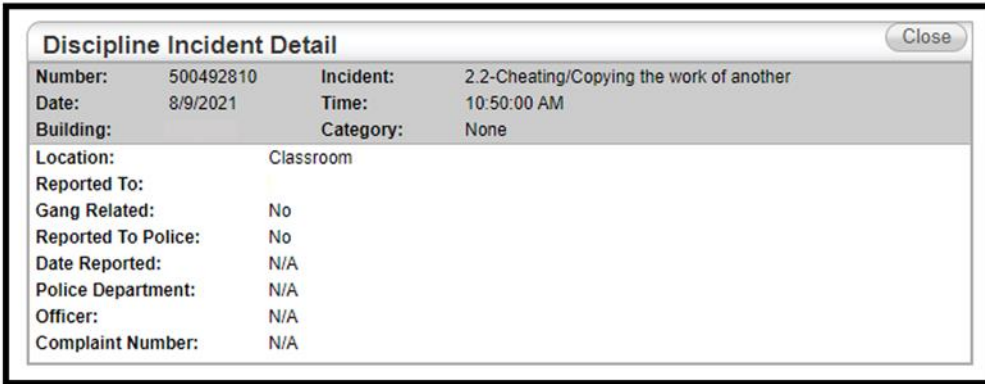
Discipline Incident Detail

Close

| Number: | 500492810 | Incident: | 2.2-Cheating/Copying the work of another |
|---|---|---|---|
| Date: | 8/9/2021 | Time: | 10:50:00 AM |
| Building: | | Category: | None |

Location: Classroom
Reported To:
Gang Related: No
Reported To Police: No
Date Reported: N/A
Police Department: N/A
Officer: N/A
Complaint Number: N/A